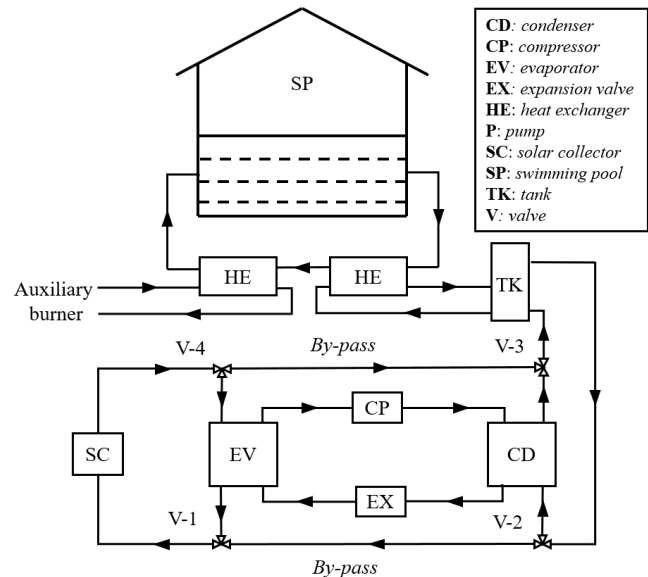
CD: condenser
CP: compressor
EV: evaporator
EX: expansion valve
HE: heat exchanger
P: pump
SC: solar collector
SP: swimming pool
TK: tank
V: valve

SP

HE
HE
TK
Auxiliary burner

V-4
By-pass
V-3

CP
SC
EV
CD
EX

V-1
V-2
By-pass